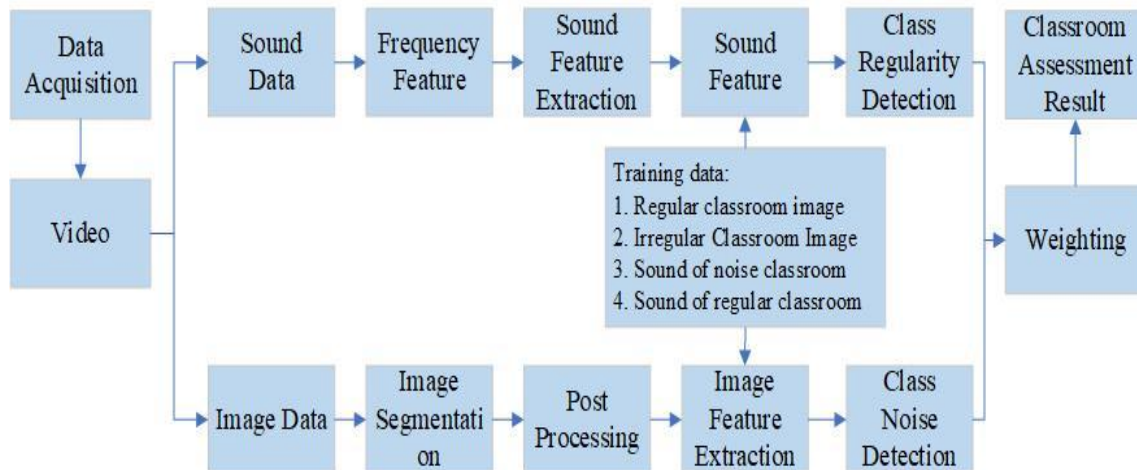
Data Acquisition

Video

Sound Data

Frequency Feature

Sound Feature Extraction

Sound Feature

Class Regularity Detection

Classroom Assessment Result

Training data:
1. Regular classroom image
2. Irregular Classroom Image
3. Sound of noise classroom
4. Sound of regular classroom

Weighting

Image Data

Image Segmentation

Post Processing

Image Feature Extraction

Class Noise Detection